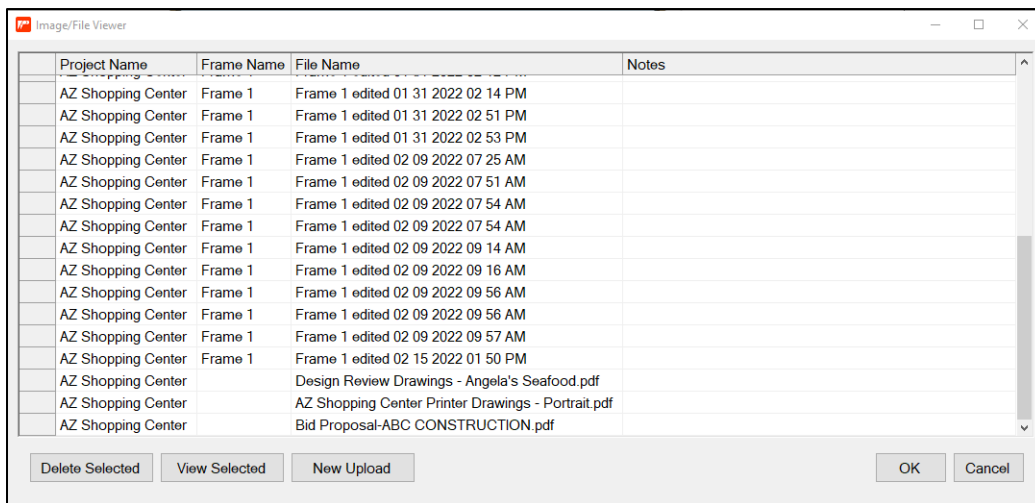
Image/File Viewer

| Project Name | Frame Name | File Name | Notes |
|---|---|---|---|
| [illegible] | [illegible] | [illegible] | |
| AZ Shopping Center | Frame 1 | Frame 1 edited 01 31 2022 02 14 PM | |
| AZ Shopping Center | Frame 1 | Frame 1 edited 01 31 2022 02 51 PM | |
| AZ Shopping Center | Frame 1 | Frame 1 edited 01 31 2022 02 53 PM | |
| AZ Shopping Center | Frame 1 | Frame 1 edited 02 09 2022 07 25 AM | |
| AZ Shopping Center | Frame 1 | Frame 1 edited 02 09 2022 07 51 AM | |
| AZ Shopping Center | Frame 1 | Frame 1 edited 02 09 2022 07 54 AM | |
| AZ Shopping Center | Frame 1 | Frame 1 edited 02 09 2022 07 54 AM | |
| AZ Shopping Center | Frame 1 | Frame 1 edited 02 09 2022 09 14 AM | |
| AZ Shopping Center | Frame 1 | Frame 1 edited 02 09 2022 09 16 AM | |
| AZ Shopping Center | Frame 1 | Frame 1 edited 02 09 2022 09 56 AM | |
| AZ Shopping Center | Frame 1 | Frame 1 edited 02 09 2022 09 56 AM | |
| AZ Shopping Center | Frame 1 | Frame 1 edited 02 09 2022 09 57 AM | |
| AZ Shopping Center | Frame 1 | Frame 1 edited 02 15 2022 01 50 PM | |
| AZ Shopping Center | | Design Review Drawings - Angela's Seafood.pdf | |
| AZ Shopping Center | | AZ Shopping Center Printer Drawings - Portrait.pdf | |
| AZ Shopping Center | | Bid Proposal-ABC CONSTRUCTION.pdf | |

Delete Selected View Selected New Upload OK Cancel